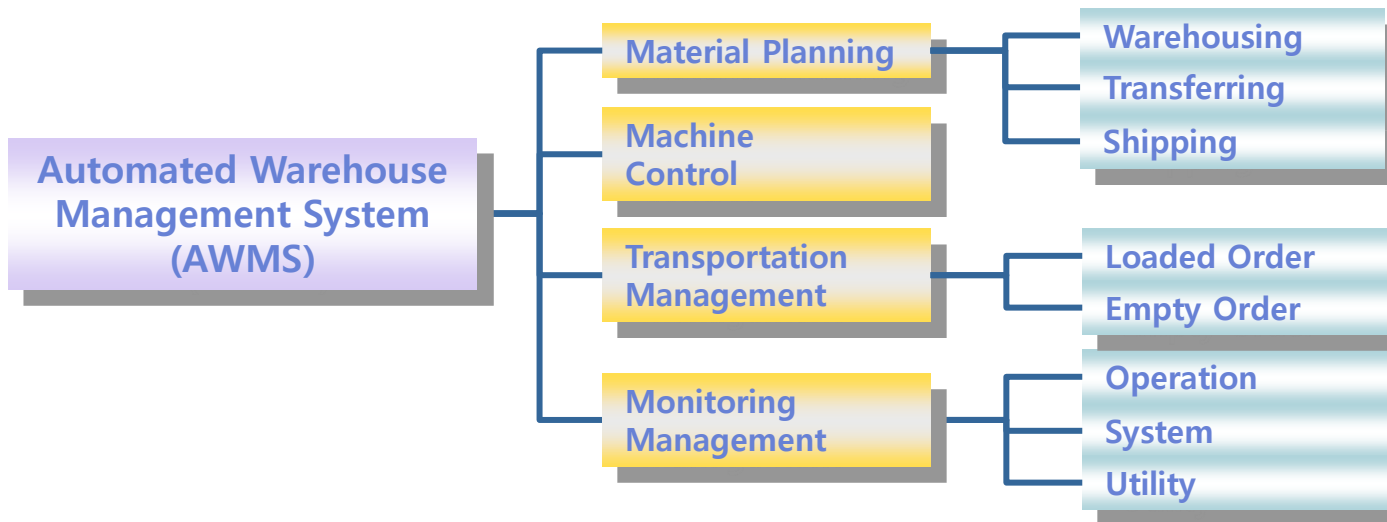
Automated Warehouse Management System (AWMS)

Material Planning

Warehousing

Transferring

Shipping

Machine Control

Transportation Management

Loaded Order

Empty Order

Monitoring Management

Operation

System

Utility